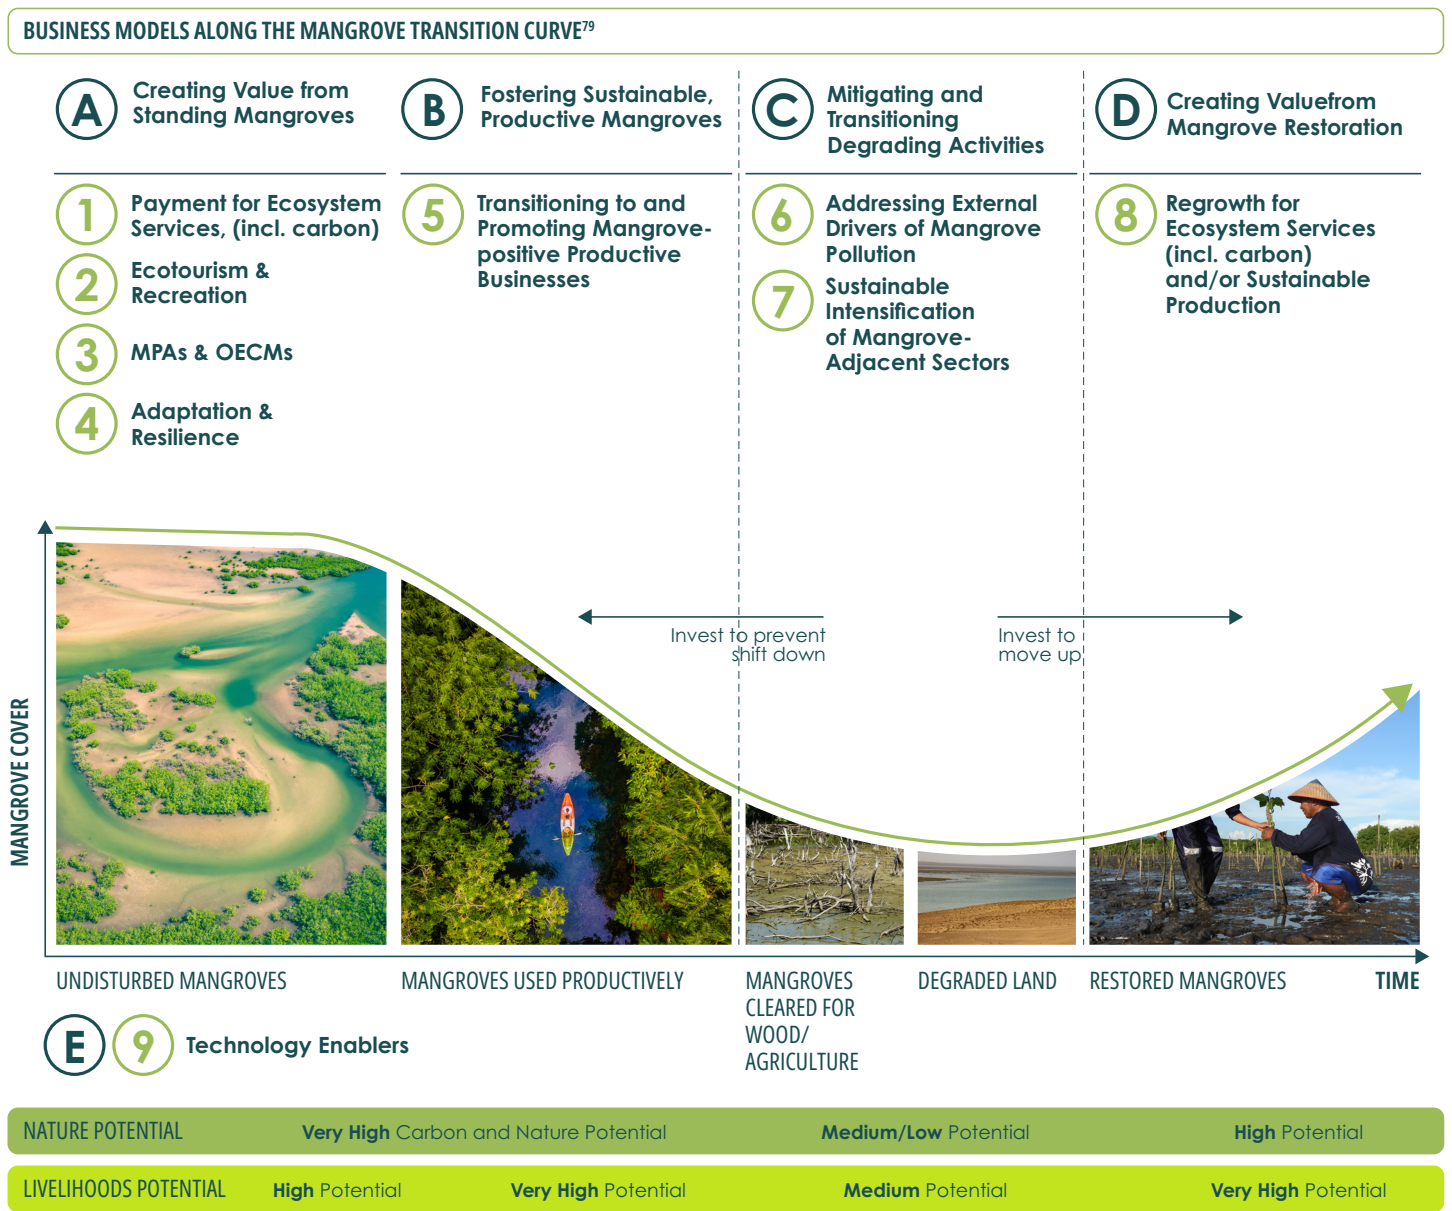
BUSINESS MODELS ALONG THE MANGROVE TRANSITION CURVE$^{79}$

A Creating Value from Standing Mangroves

B Fostering Sustainable, Productive Mangroves

C Mitigating and Transitioning Degrading Activities

D Creating Valuefrom Mangrove Restoration

1 Payment for Ecosystem Services, (incl. carbon)

2 Ecotourism & Recreation

3 MPAs & OECMs

4 Adaptation & Resilience

5 Transitioning to and Promoting Mangrove-positive Productive Businesses

6 Addressing External Drivers of Mangrove Pollution

7 Sustainable Intensification of Mangrove-Adjacent Sectors

8 Regrowth for Ecosystem Services (incl. carbon) and/or Sustainable Production

Invest to prevent shift down

Invest to move up

MANGROVE COVER

UNDISTURBED MANGROVES

MANGROVES USED PRODUCTIVELY

MANGROVES CLEARED FOR WOOD/ AGRICULTURE

DEGRADED LAND

RESTORED MANGROVES

TIME

E 9 Technology Enablers

NATURE POTENTIAL Very High Carbon and Nature Potential Medium/Low Potential High Potential

LIVELIHOODS POTENTIAL High Potential Very High Potential Medium Potential Very High Potential